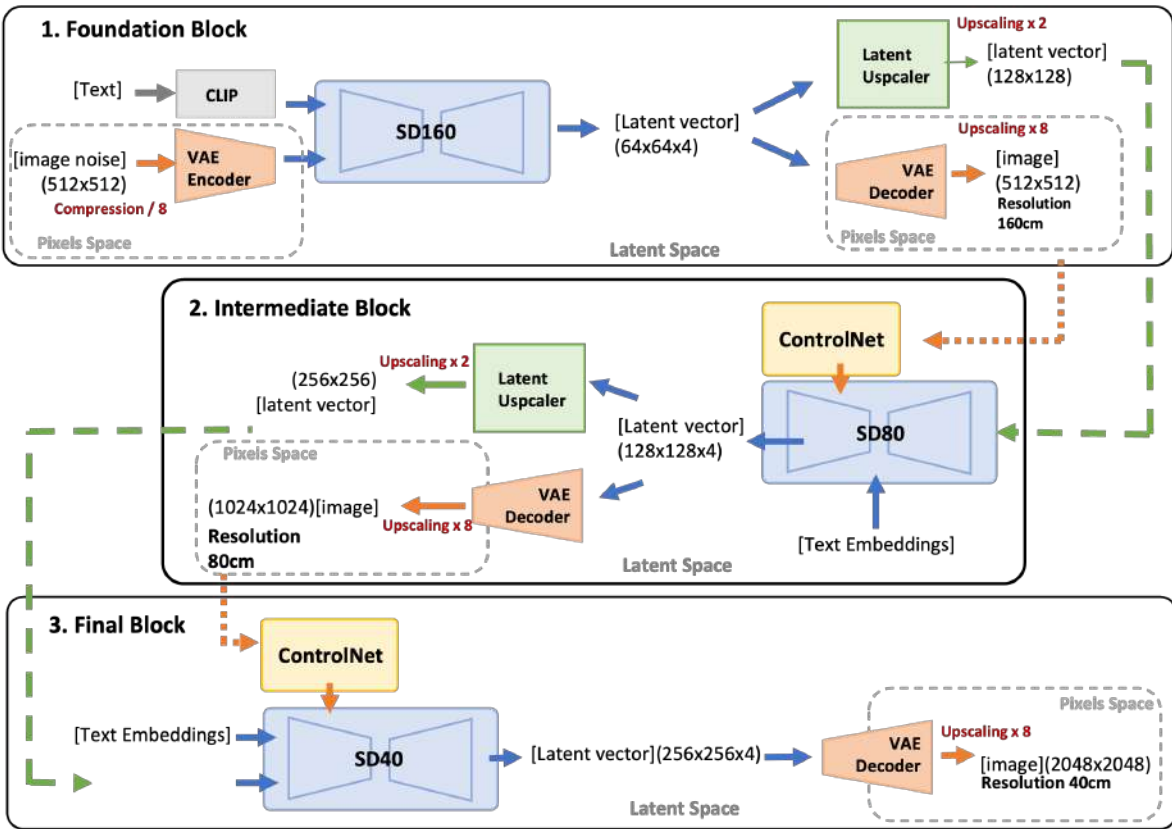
1. Foundation Block

[Text]
CLIP
[image noise] (512x512)
VAE Encoder
Compression / 8
Pixels Space
SD160
[Latent vector] (64x64x4)
Upscaling x 2
Latent Uspcaler
[latent vector] (128x128)
Upscaling x 8
VAE Decoder
[image] (512x512)
Resolution 160cm
Pixels Space
Latent Space

2. Intermediate Block

ControlNet
Upscaling x 2
(256x256) [latent vector]
Latent Uspcaler
[Latent vector] (128x128x4)
SD80
Pixels Space
(1024x1024)[image]
Resolution 80cm
Upscaling x 8
VAE Decoder
Latent Space
[Text Embeddings]

3. Final Block

ControlNet
[Text Embeddings]
SD40
[Latent vector](256x256x4)
VAE Decoder
Pixels Space
Upscaling x 8
[image](2048x2048)
Resolution 40cm
Latent Space